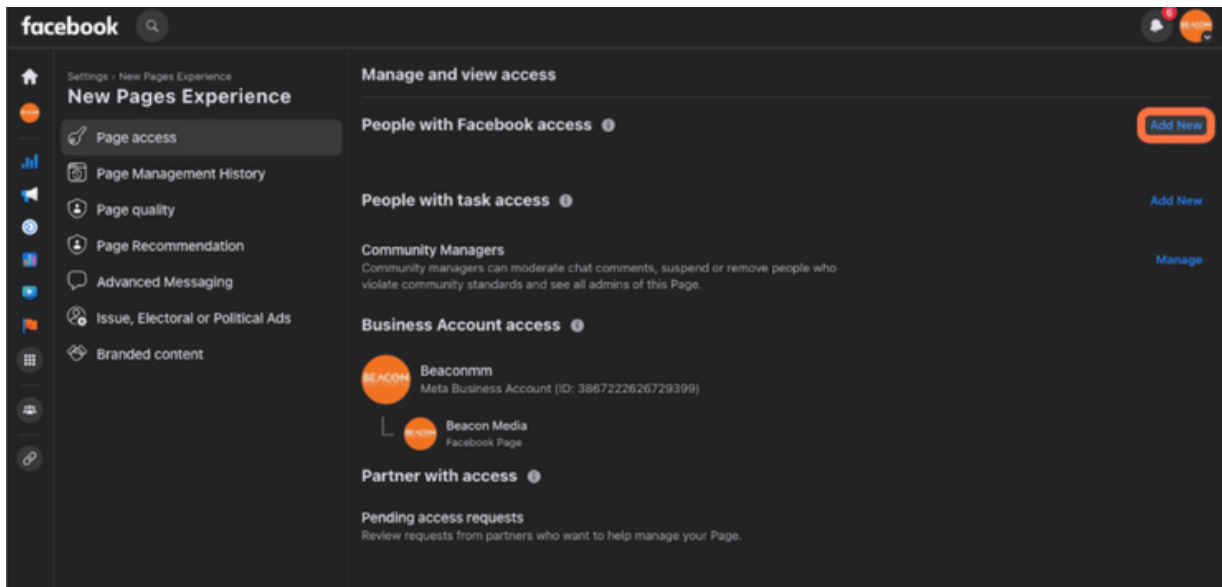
facebook

Settings › New Pages Experience
New Pages Experience

Page access
Page Management History
Page quality
Page Recommendation
Advanced Messaging
Issue, Electoral or Political Ads
Branded content

Manage and view access

People with Facebook access
Add New

People with task access
Add New

Community Managers
Community managers can moderate chat comments, suspend or remove people who violate community standards and see all admins of this Page.
Manage

Business Account access

BEACON
Beaconmm
Meta Business Account (ID: 3867222626729399)

BEACON
Beacon Media
Facebook Page

Partner with access

Pending access requests
Review requests from partners who want to help manage your Page.